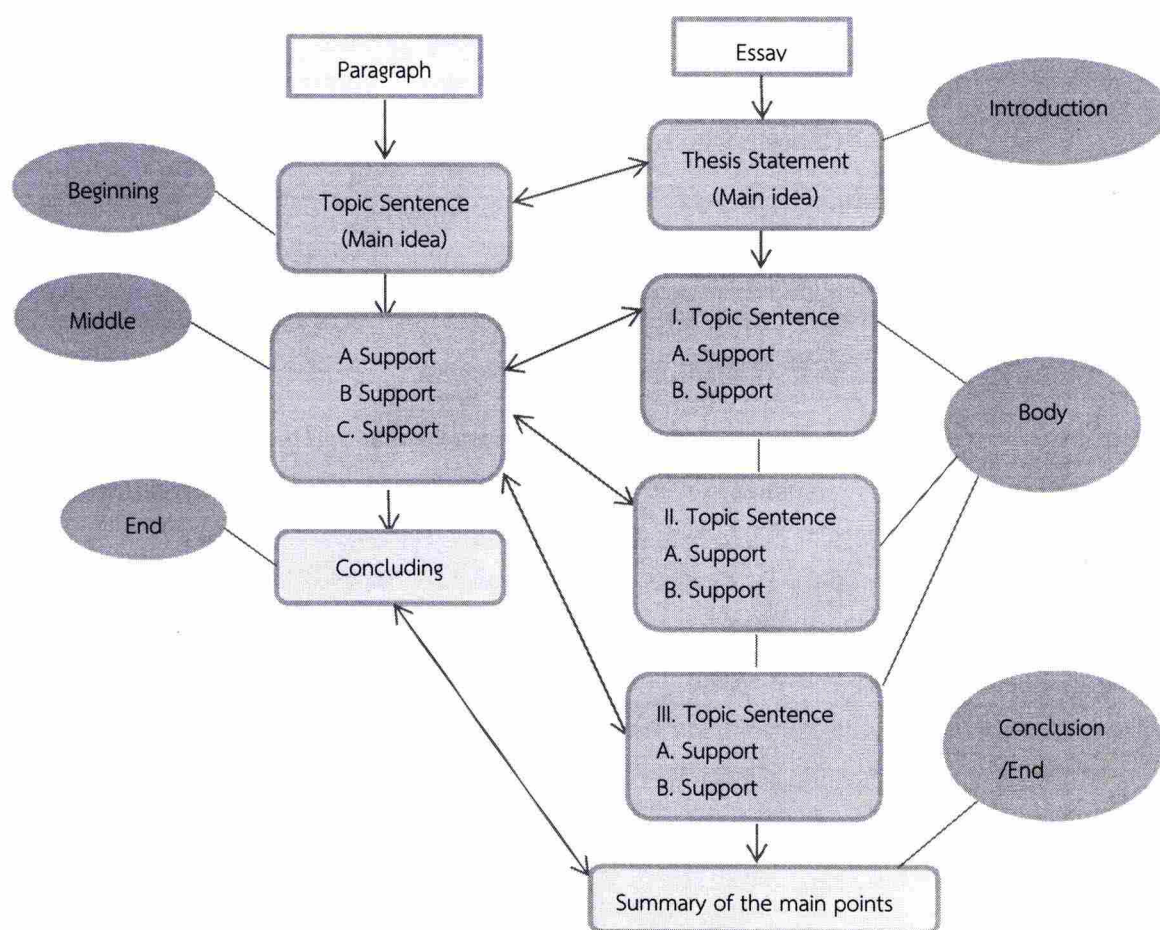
Paragraph

Essay

Introduction

Beginning

Topic Sentence
(Main idea)

Thesis Statement
(Main idea)

Middle

A Support
B Support
C. Support

I. Topic Sentence
A. Support
B. Support

Body

End

Concluding

II. Topic Sentence
A. Support
B. Support

III. Topic Sentence
A. Support
B. Support

Conclusion
/End

Summary of the main points